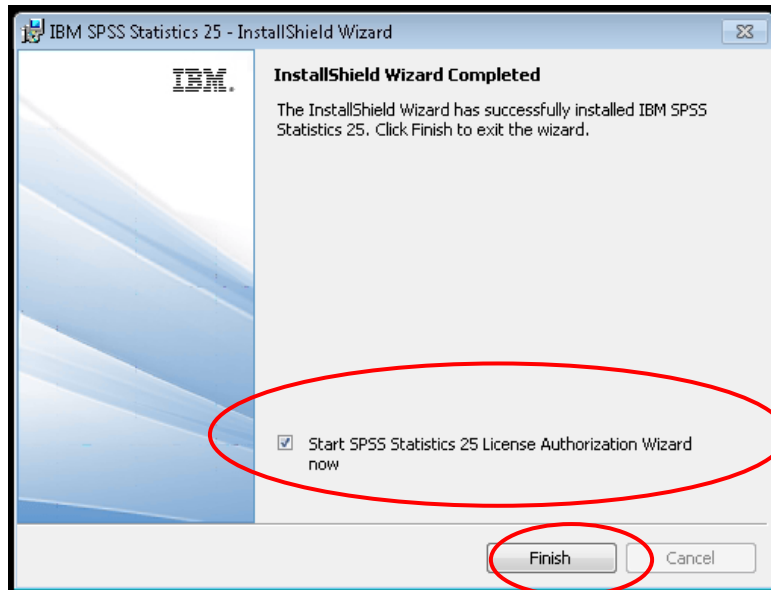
IBM SPSS Statistics 25 - InstallShield Wizard

IBM.

InstallShield Wizard Completed

The InstallShield Wizard has successfully installed IBM SPSS Statistics 25. Click Finish to exit the wizard.

Start SPSS Statistics 25 License Authorization Wizard now

Finish

Cancel